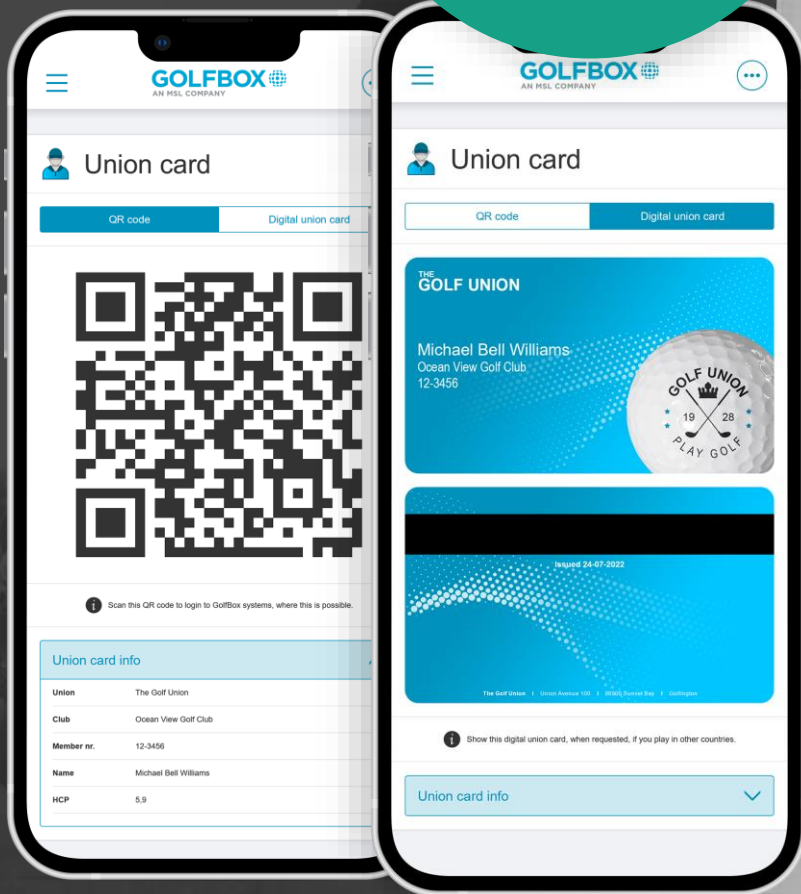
GOLFBOX
AN MSL COMPANY

Union card

QR code
Digital union card

Scan this QR code to login to GolfBox systems, where this is possible.

Union card info

| | |
|---|---|
| Union | The Golf Union |
| Club | Ocean View Golf Club |
| Member nr. | 12-3456 |
| Name | Michael Bell Williams |
| HCP | 5,9 |

GOLFBOX
AN MSL COMPANY

Union card

QR code
Digital union card

THE GOLF UNION

Michael Bell Williams
Ocean View Golf Club
12-3456

GOLF UNION
19 28
PLAY GOLF

Issued 24-07-2022

The Golf Union | Union Avenue 100 | 98900 Sunset Bay | Golfington

Show this digital union card, when requested, if you play in other countries.

Union card info